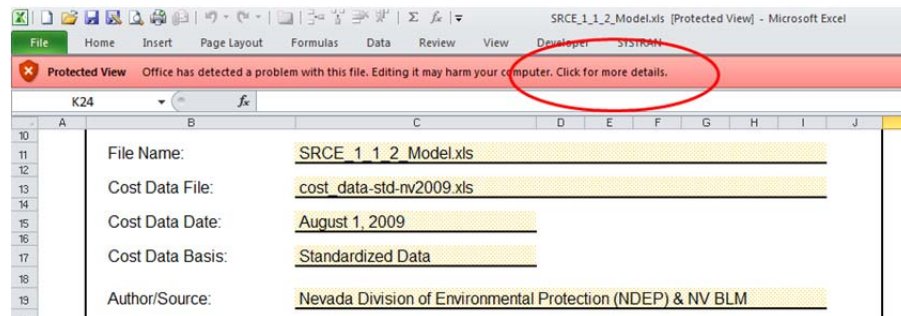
SRCE_1_1_2_Model.xls [Protected View] - Microsoft Excel

File Home Insert Page Layout Formulas Data Review View Developer SYSTRAN

Protected View Office has detected a problem with this file. Editing it may harm your computer. Click for more details.

K24 $f_x$

A B C D E F G H I J

10
11 File Name: SRCE_1_1_2_Model.xls
12
13 Cost Data File: cost_data-std-nv2009.xls
14
15 Cost Data Date: August 1, 2009
16
17 Cost Data Basis: Standardized Data
18
19 Author/Source: Nevada Division of Environmental Protection (NDEP) & NV BLM